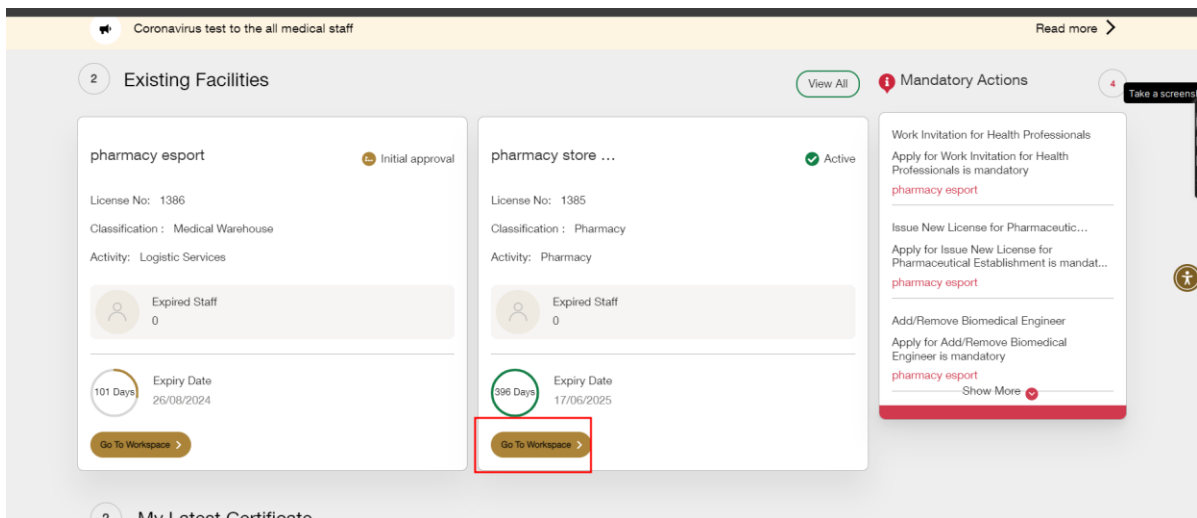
Coronavirus test to the all medical staff

Read more

2 Existing Facilities

View All

Mandatory Actions 4

Take a screens

pharmacy esport

Initial approval

License No: 1386

Classification : Medical Warehouse

Activity: Logistic Services

Expired Staff
0

101 Days

Expiry Date
26/08/2024

Go To Workspace

pharmacy store ...

Active

License No: 1385

Classification : Pharmacy

Activity: Pharmacy

Expired Staff
0

396 Days

Expiry Date
17/06/2025

Go To Workspace

Work Invitation for Health Professionals

Apply for Work Invitation for Health Professionals is mandatory

pharmacy esport

Issue New License for Pharmaceutic...

Apply for Issue New License for Pharmaceutical Establishment is mandat...

pharmacy esport

Add/Remove Biomedical Engineer

Apply for Add/Remove Biomedical Engineer is mandatory

pharmacy esport

Show More

3 My Latest Certificate